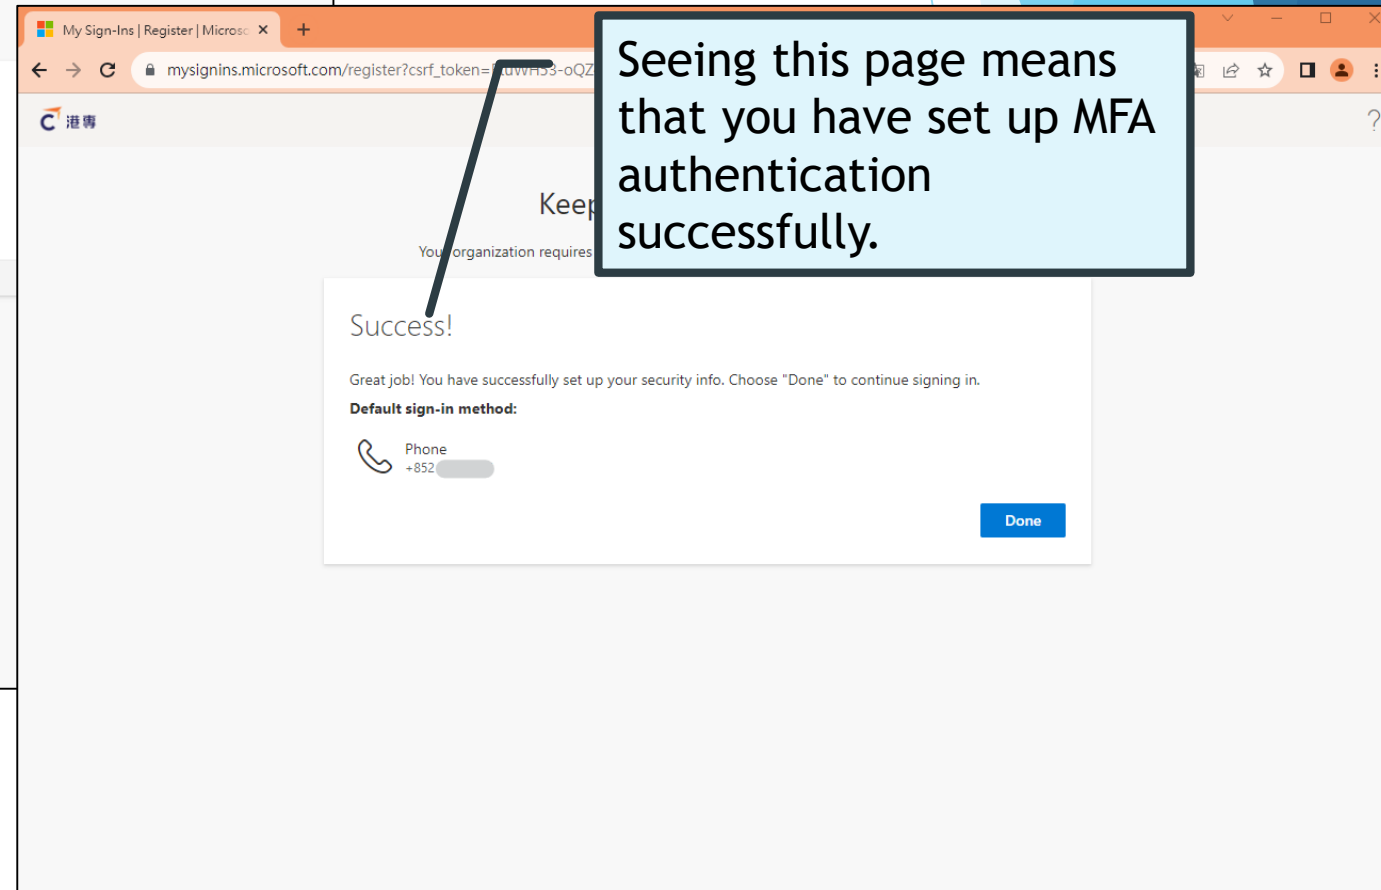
My Sign-Ins | Register | Microsc ×

+

mysignins.microsoft.com/register?csrf_token=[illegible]uWH53-oQZ

C 港專

?

Keep

You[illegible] organization requires

Seeing this page means that you have set up MFA authentication successfully.

Success!

Great job! You have successfully set up your security info. Choose "Done" to continue signing in.

**Default sign-in method:**

Phone
+852 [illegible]

Done